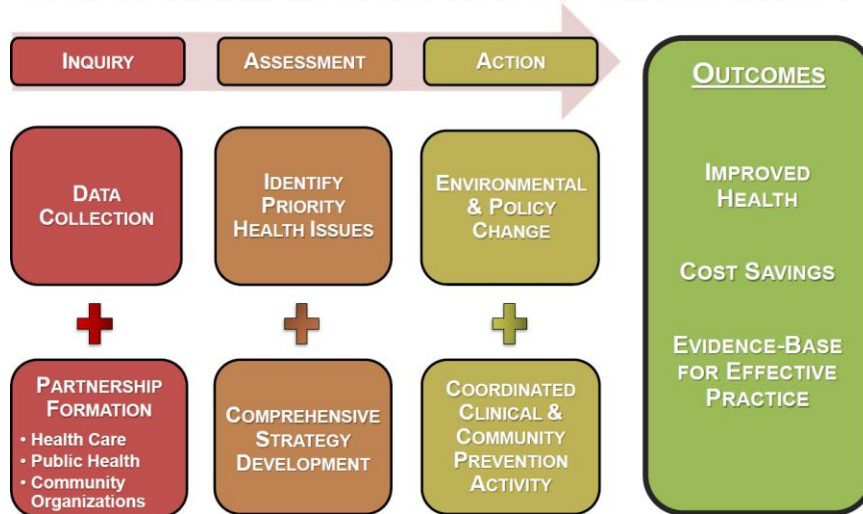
INQUIRY

ASSESSMENT

ACTION

OUTCOMES

DATA COLLECTION

IDENTIFY PRIORITY HEALTH ISSUES

ENVIRONMENTAL & POLICY CHANGE

IMPROVED HEALTH

COST SAVINGS

EVIDENCE-BASE FOR EFFECTIVE PRACTICE

PARTNERSHIP FORMATION
• Health Care
• Public Health
• Community Organizations

COMPREHENSIVE STRATEGY DEVELOPMENT

COORDINATED CLINICAL & COMMUNITY PREVENTION ACTIVITY